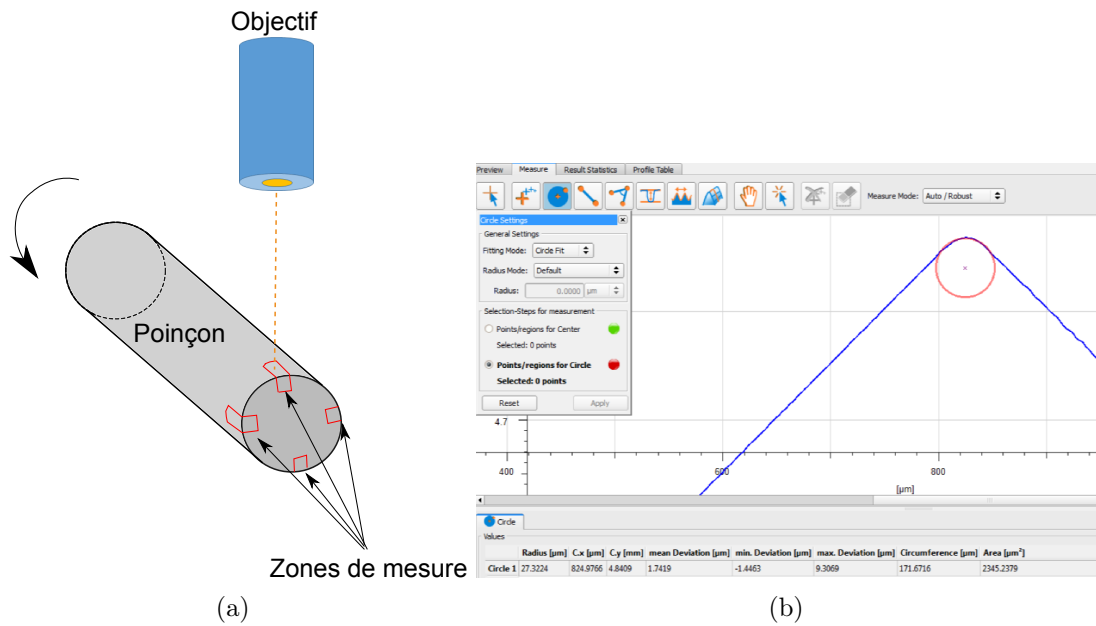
Objectif

Poinçon

Zones de mesure

(a)

Preview | Measure | Result Statistics | Profile Table

Measure Mode: Auto / Robust

Circle Settings

General Settings

Fitting Mode: Circle Fit

Radius Mode: Default

Radius: 0.0000 µm

Selection-Steps for measurement

Points/regions for Center

Selected: 0 points

Points/regions for Circle

Selected: 0 points

Reset

Apply

4.7

400

600

800

[µm]

Circle

Values

| | Radius [µm] | C.x [µm] | C.y [mm] | mean Deviation [µm] | min. Deviation [µm] | max. Deviation [µm] | Circumference [µm] | Area [µm²] |
|---|---|---|---|---|---|---|---|---|
| Circle 1 | 27.3224 | 824.9766 | 4.8409 | 1.7419 | -1.4463 | 9.3069 | 171.6716 | 2345.2379 |

(b)